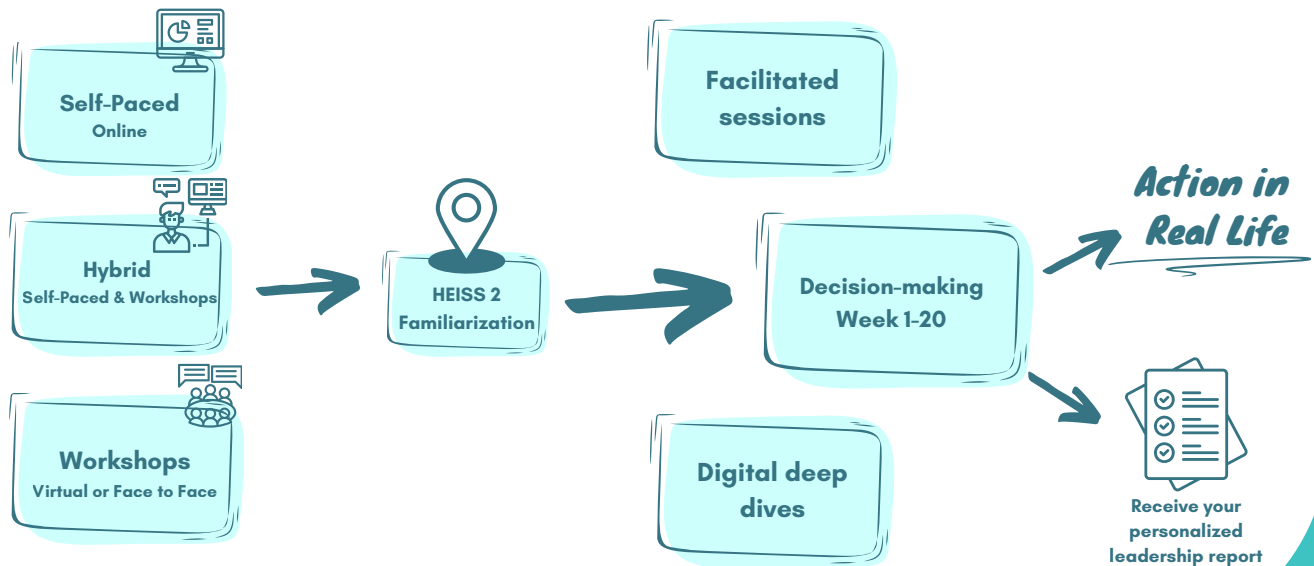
Self-Paced
Online

Hybrid
Self-Paced & Workshops

Workshops
Virtual or Face to Face

HEISS 2
Familiarization

Facilitated sessions

Decision-making
Week 1-20

Digital deep dives

Action in Real Life

Receive your personalized leadership report